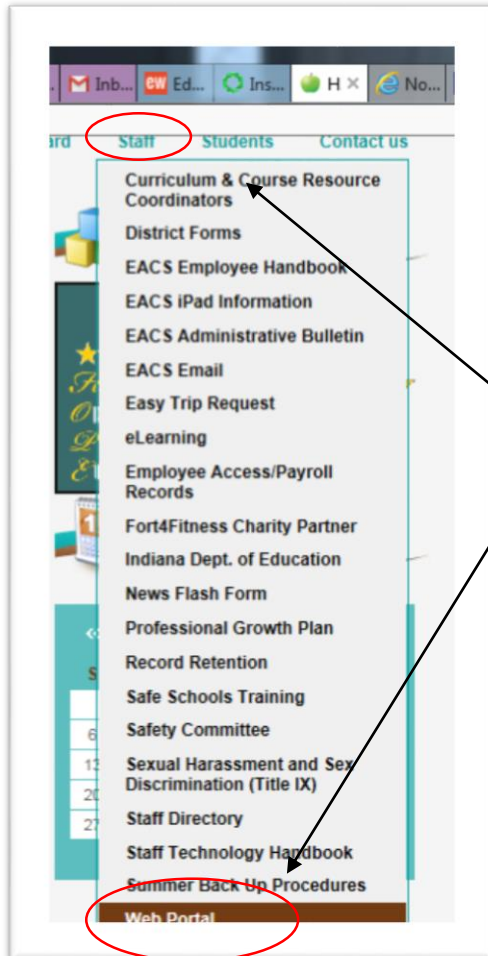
Inb... Ed... Ins... H × No...

ard Staff Students Contact us

Curriculum & Course Resource Coordinators
District Forms
EACS Employee Handbook
EACS iPad Information
EACS Administrative Bulletin
EACS Email
Easy Trip Request
eLearning
Employee Access/Payroll Records
Fort4Fitness Charity Partner
Indiana Dept. of Education
News Flash Form
Professional Growth Plan
Record Retention
Safe Schools Training
Safety Committee
Sexual Harassment and Sex Discrimination (Title IX)
Staff Directory
Staff Technology Handbook
Summer Back Up Procedures
Web Portal